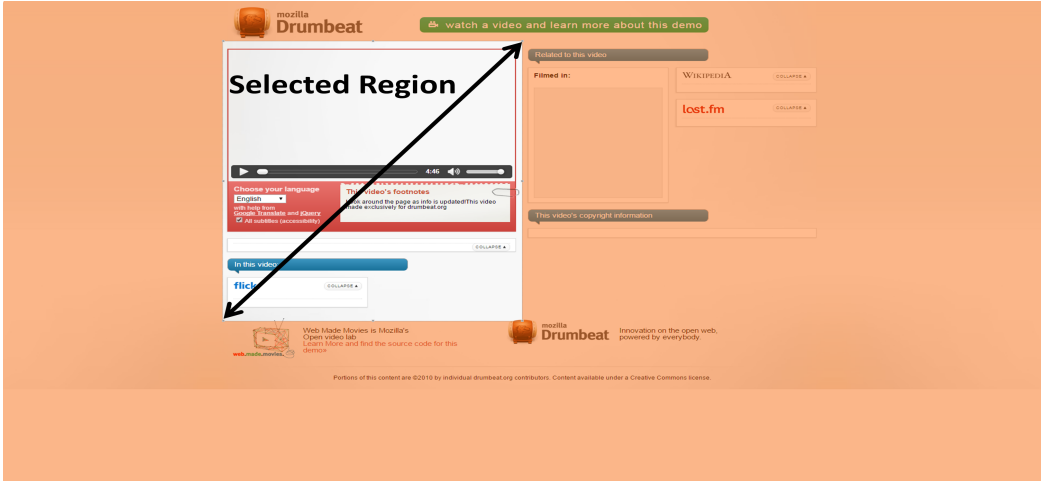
mozilla
Drumbeat

watch a video and learn more about this demo

Selected Region

4:46

Choose your language
English
with help from Google Translate and jQuery
All subtitles (accessibility)

This video's footnotes
Look around the page as info is updated!This video made exclusively for drumbeat.org

COLLAPSE

In this video

flick

COLLAPSE

Related to this video

Filmed in:

WIKIPEDIA
COLLAPSE

last.fm
COLLAPSE

This video's copyright information

web.made.movies

Web Made Movies is Mozilla's Open video lab
Learn More and find the source code for this demo»

mozilla
Drumbeat

Innovation on the open web, powered by everybody.

Portions of this content are ©2010 by individual drumbeat.org contributors. Content available under a Creative Commons license.